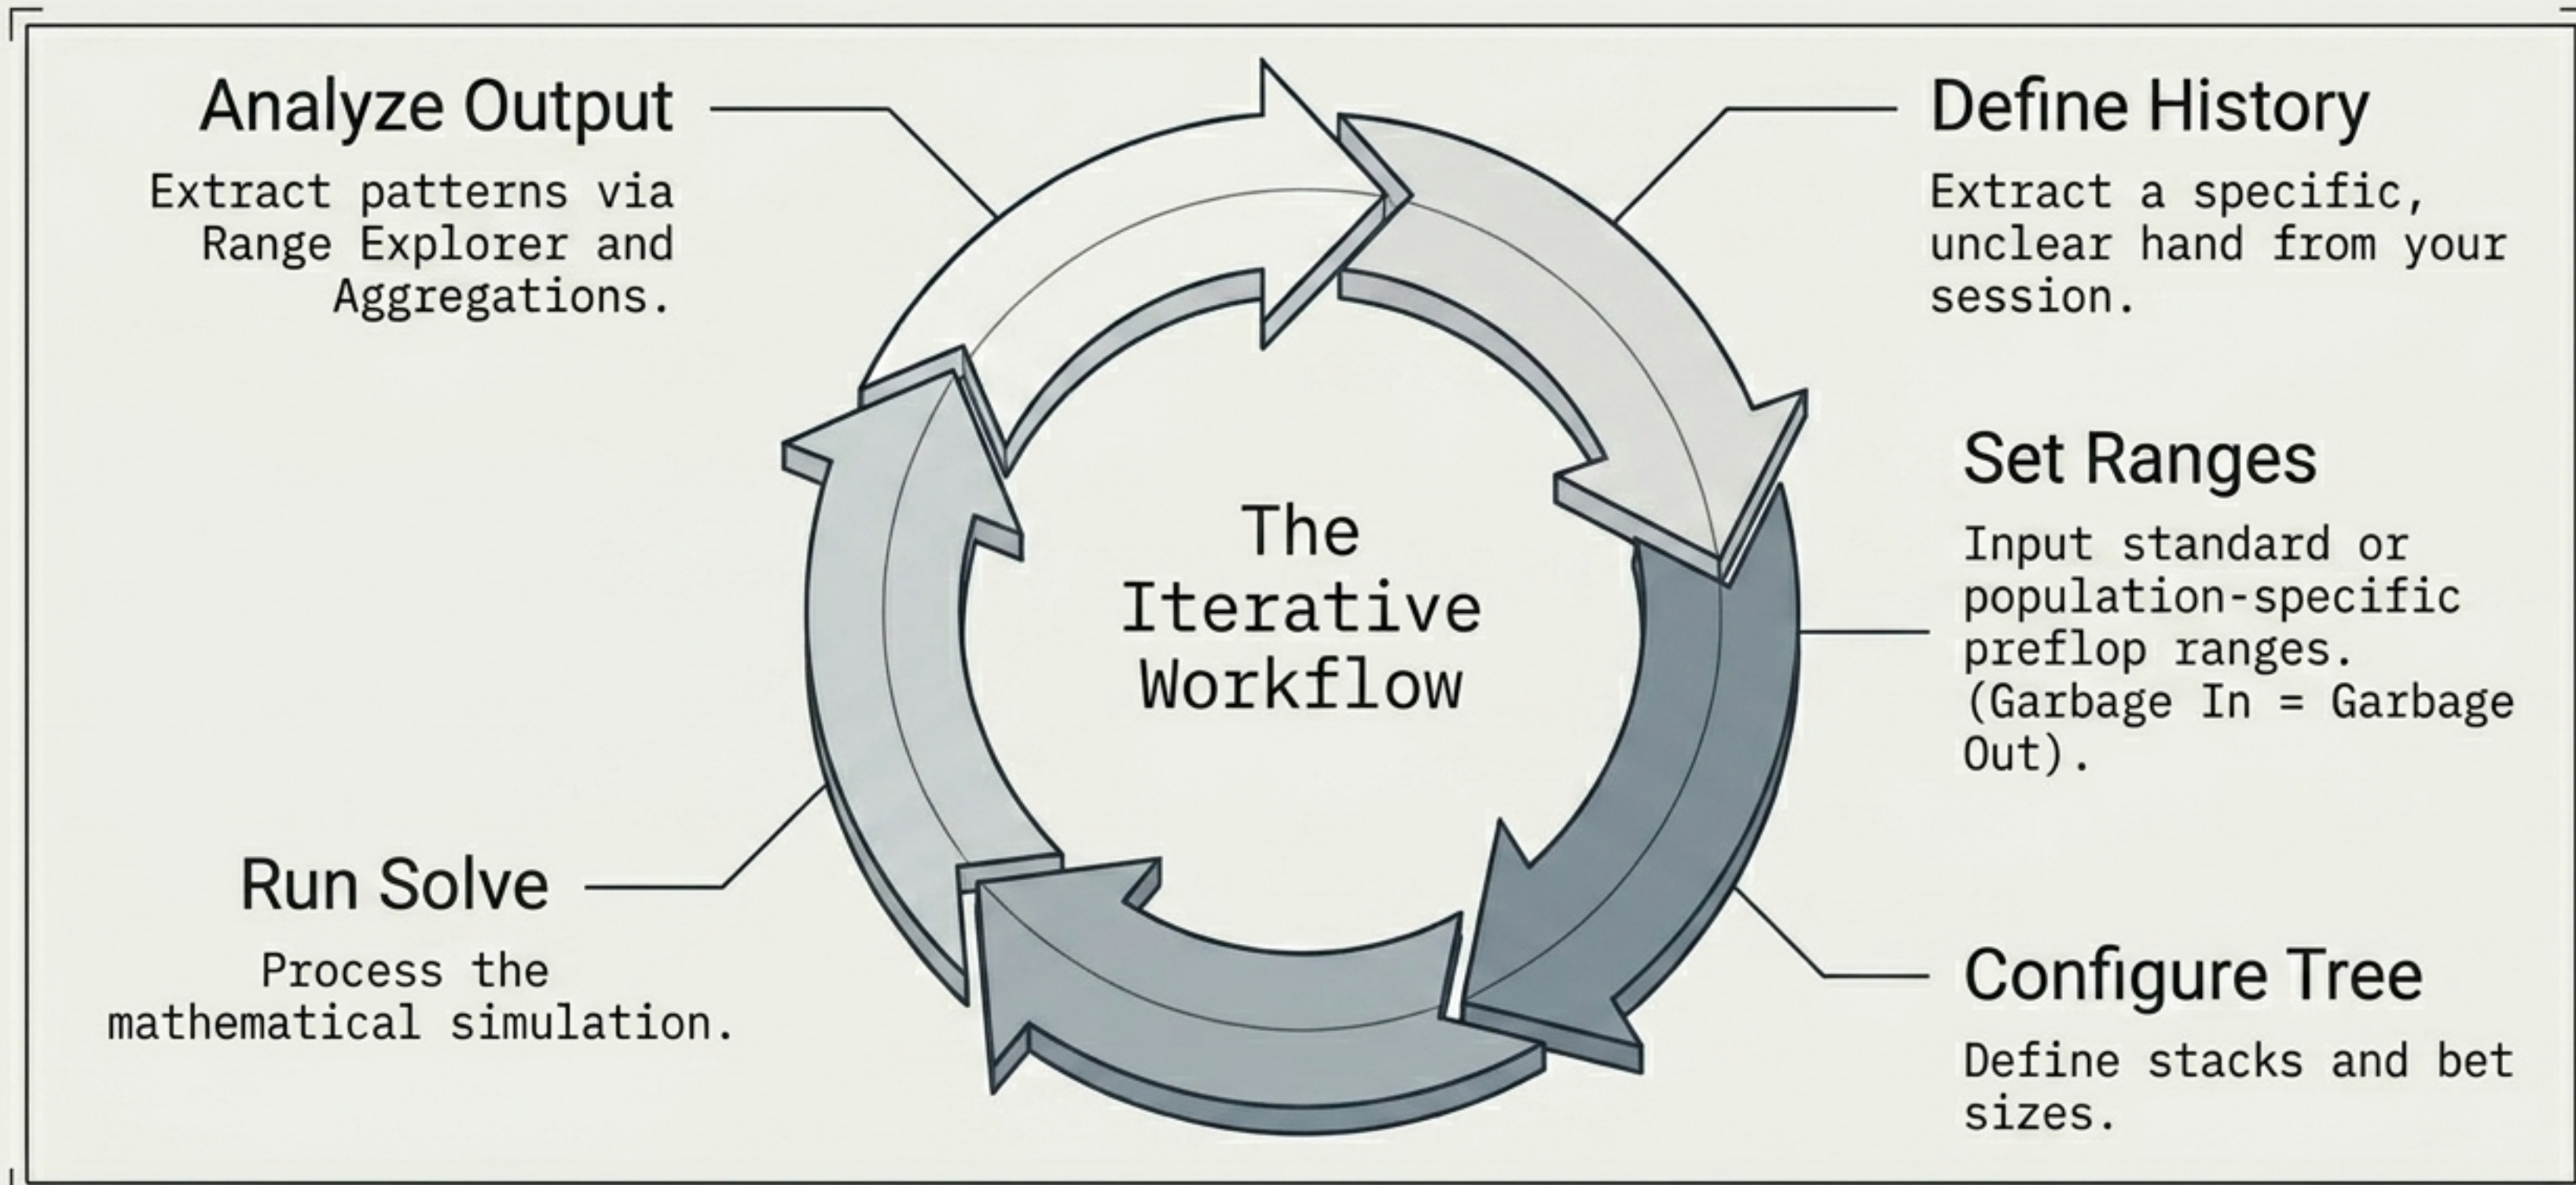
Analyze Output

Extract patterns via Range Explorer and Aggregations.

Define History

Extract a specific, unclear hand from your session.

The Iterative Workflow

Set Ranges

Input standard or population-specific preflop ranges. (Garbage In = Garbage Out).

Run Solve

Process the mathematical simulation.

Configure Tree

Define stacks and bet sizes.